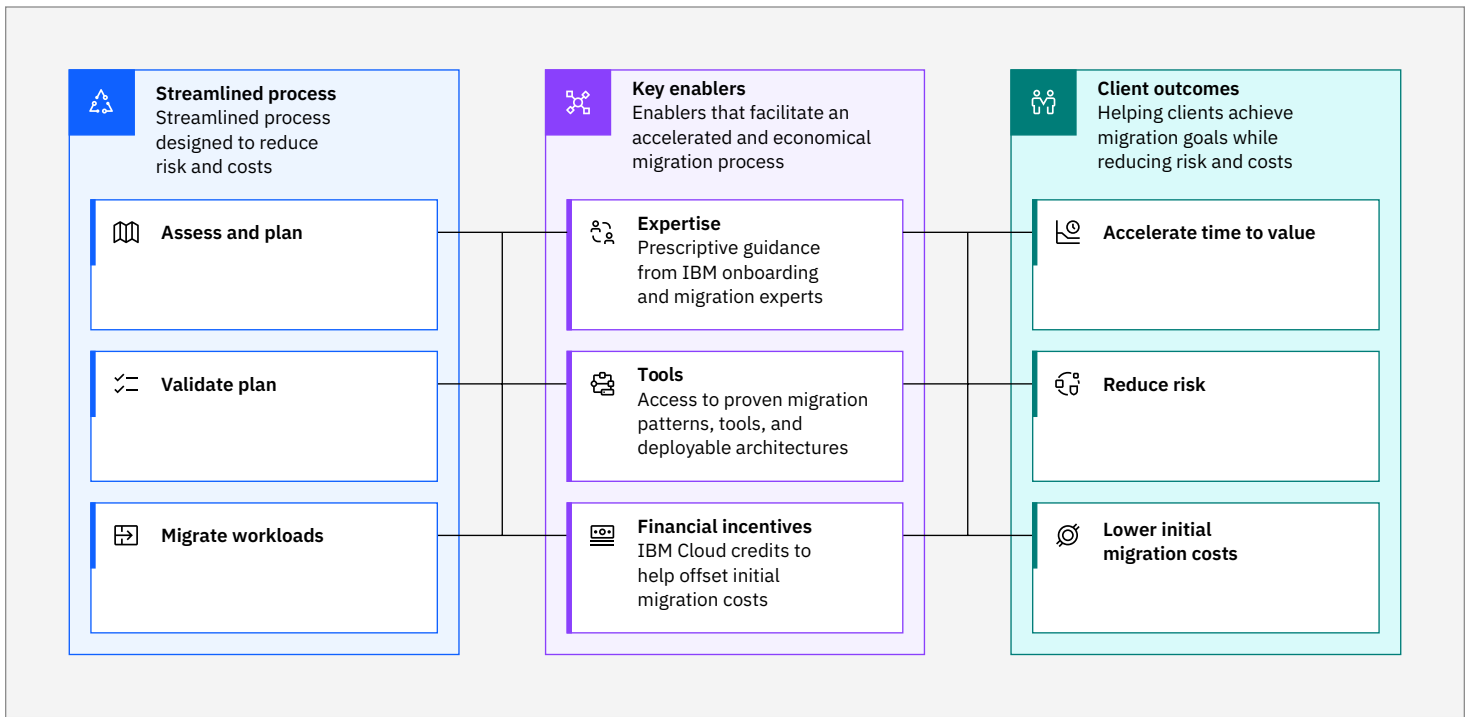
Streamlined process
Streamlined process designed to reduce risk and costs

Assess and plan

Validate plan

Migrate workloads

Key enablers
Enablers that facilitate an accelerated and economical migration process

Expertise
Prescriptive guidance from IBM onboarding and migration experts

Tools
Access to proven migration patterns, tools, and deployable architectures

Financial incentives
IBM Cloud credits to help offset initial migration costs

Client outcomes
Helping clients achieve migration goals while reducing risk and costs

Accelerate time to value

Reduce risk

Lower initial migration costs